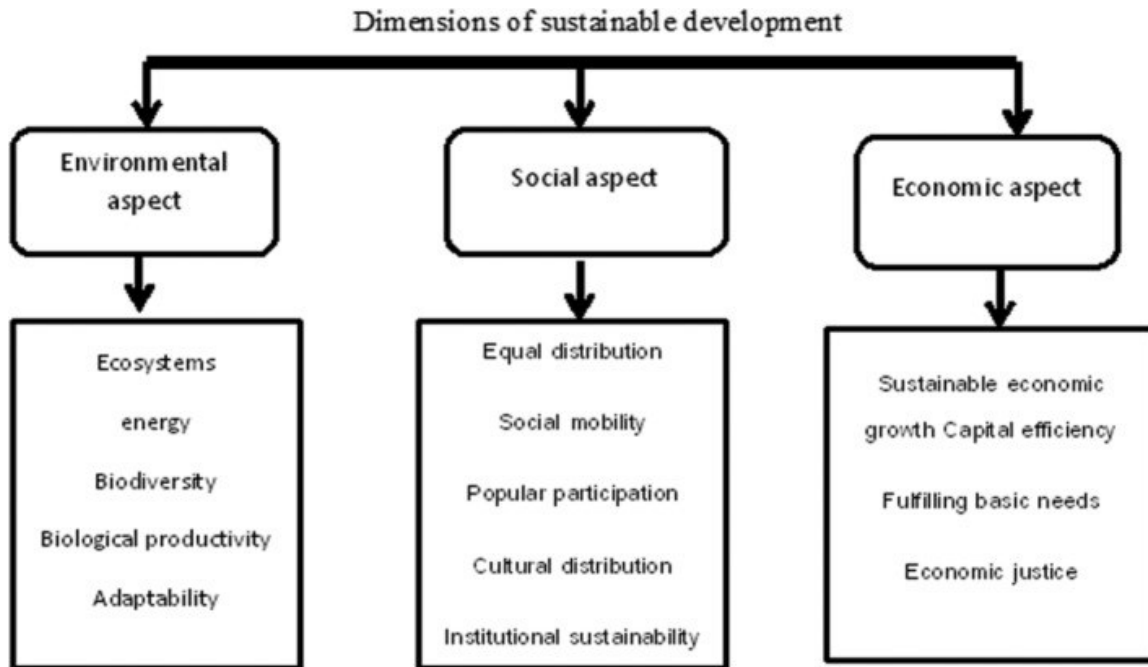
Dimensions of sustainable development

Environmental aspect

Social aspect

Economic aspect

Ecosystems

energy

Biodiversity

Biological productivity

Adaptability

Equal distribution

Social mobility

Popular participation

Cultural distribution

Institutional sustainability

Sustainable economic growth Capital efficiency

Fulfilling basic needs

Economic justice